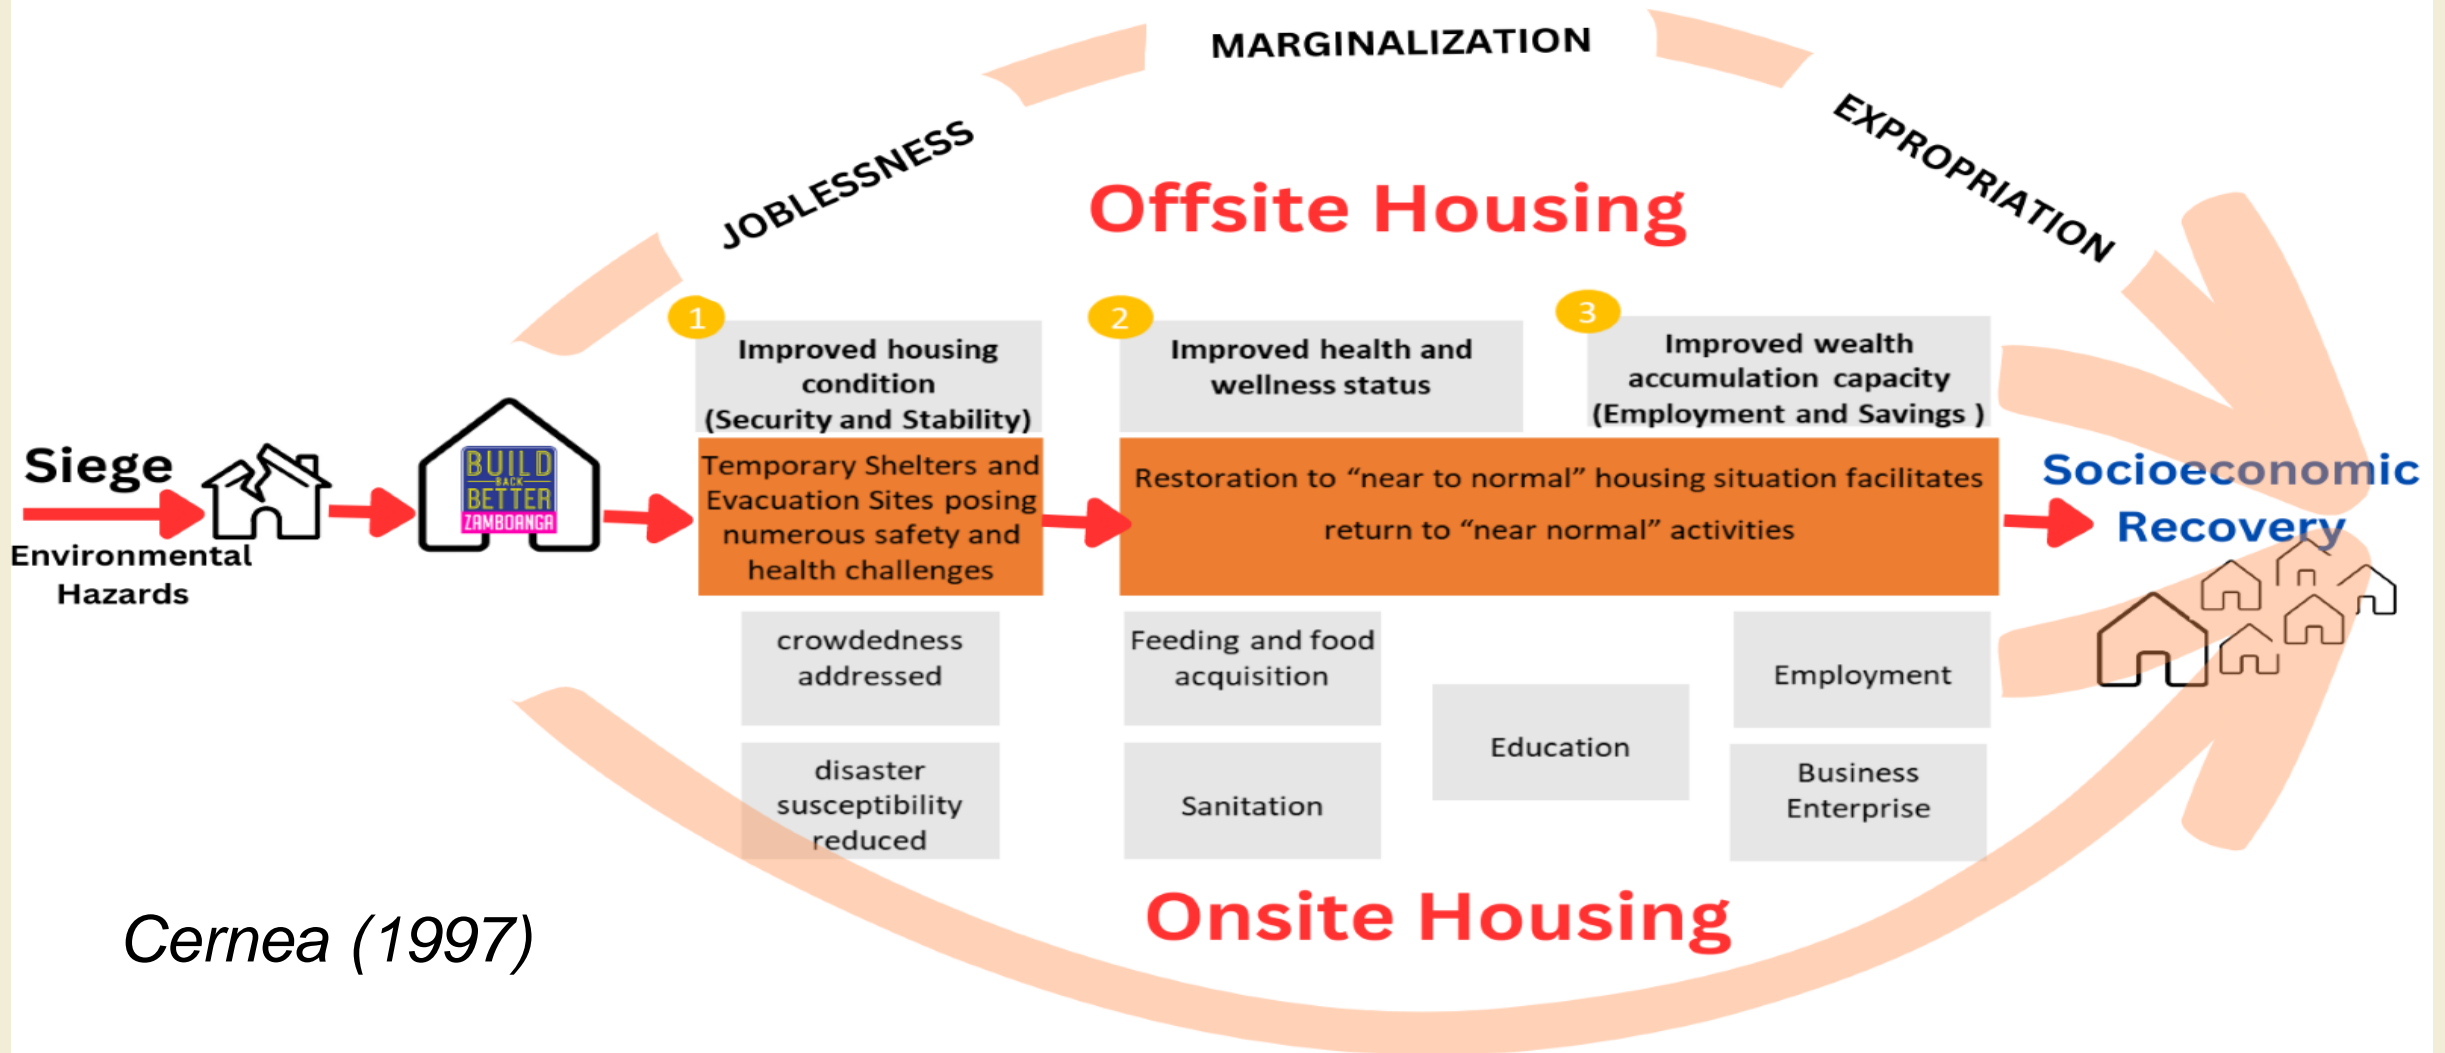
MARGINALIZATION

JOBLESSNESS

EXPROPRIATION

Offsite Housing

1
Improved housing condition (Security and Stability)

2
Improved health and wellness status

3
Improved wealth accumulation capacity (Employment and Savings )

Siege

Environmental Hazards

BUILD BACK BETTER ZAMBOANGA

Temporary Shelters and Evacuation Sites posing numerous safety and health challenges

Restoration to "near to normal" housing situation facilitates return to "near normal" activities

Socioeconomic Recovery

crowdedness addressed

disaster susceptibility reduced

Feeding and food acquisition

Sanitation

Education

Employment

Business Enterprise

Onsite Housing

Cernea (1997)